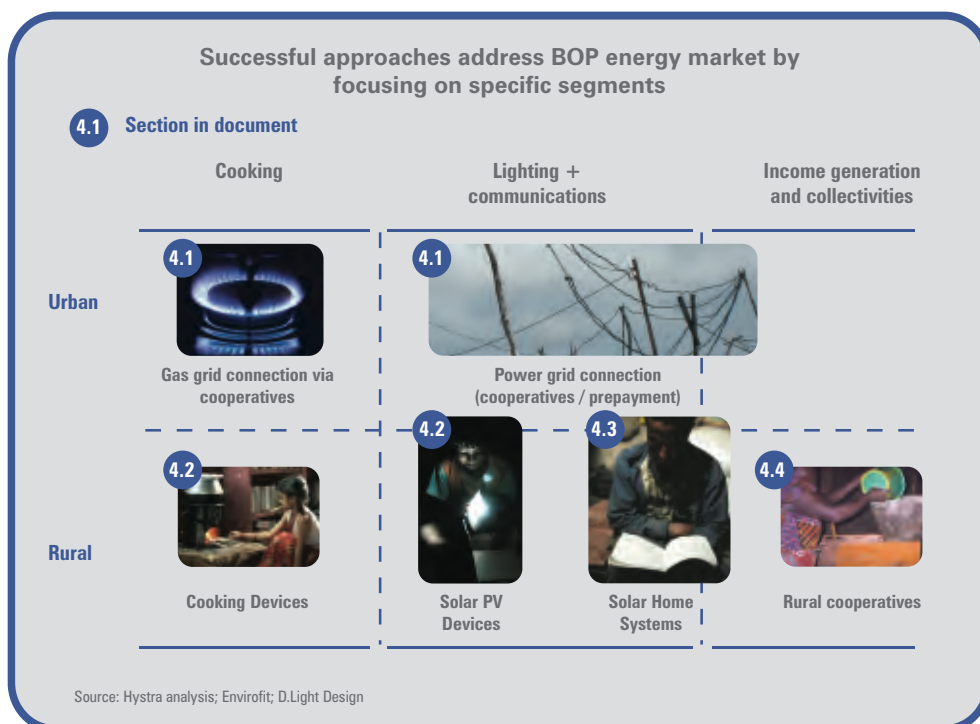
Successful approaches address BOP energy market by focusing on specific segments

4.1 Section in document

|  | Cooking | Lighting + communications |  | Income generation and collectivities |
|---|---|---|---|---|
| Urban | 4.1 Gas grid connection via cooperatives | 4.1 Power grid connection (cooperatives / prepayment) |  |  |
| Rural | 4.2 Cooking Devices | 4.2 Solar PV Devices | 4.3 Solar Home Systems | 4.4 Rural cooperatives |

Source: Hystra analysis; Envirofit; D.Light Design